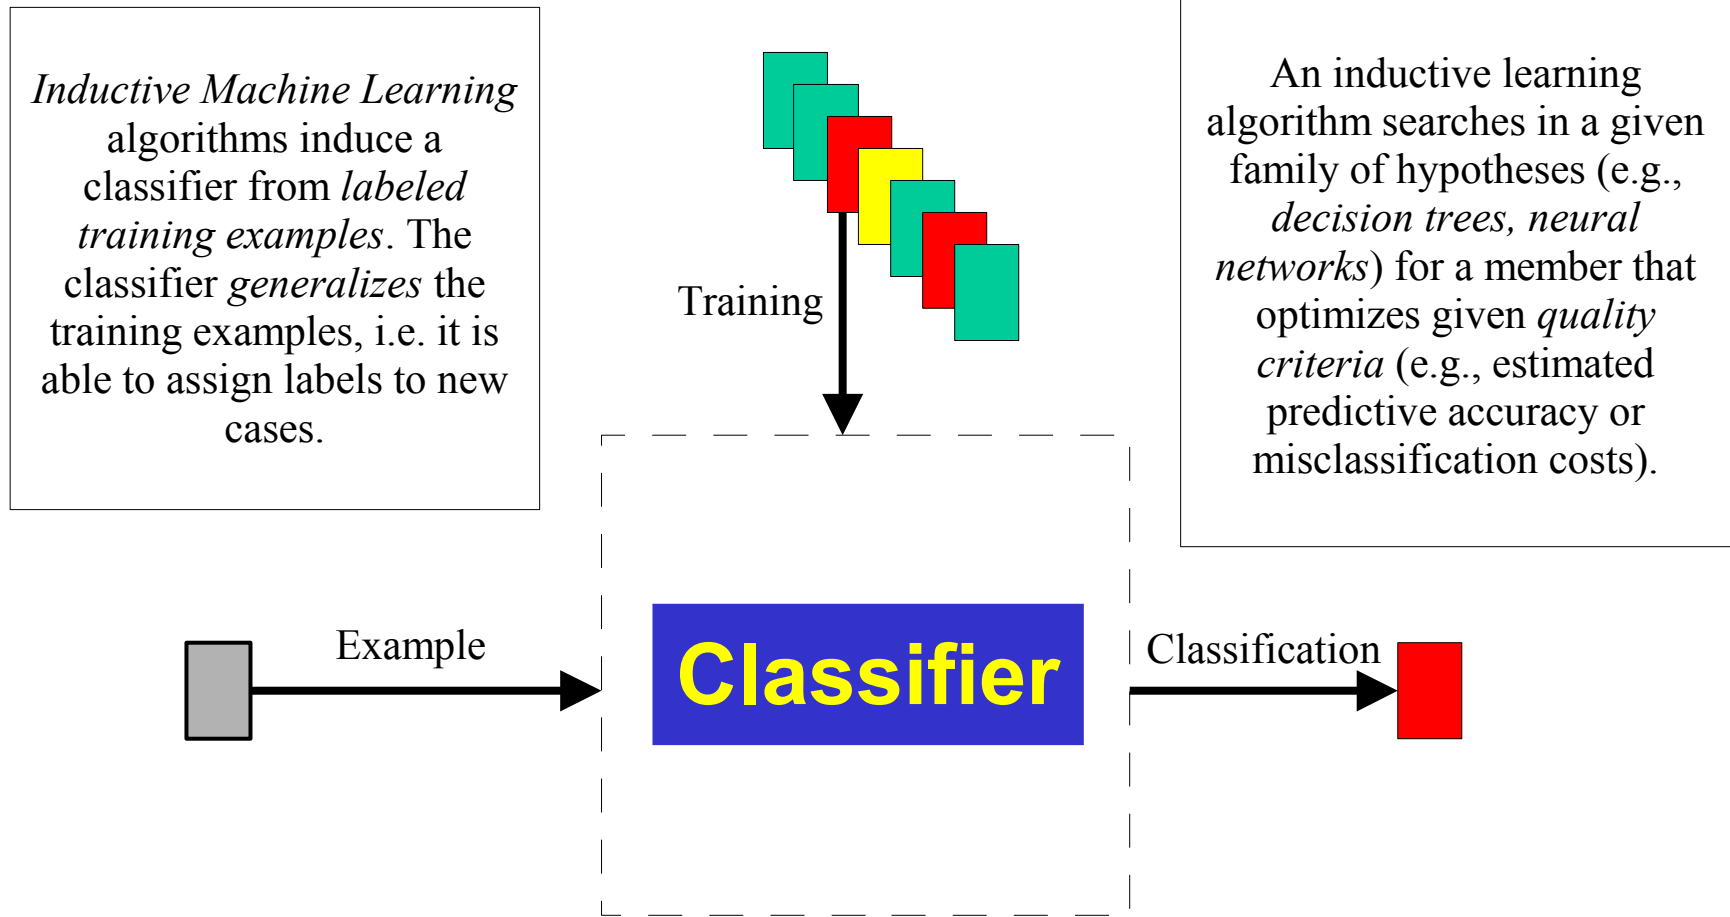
Inductive Machine Learning algorithms induce a classifier from labeled training examples. The classifier generalizes the training examples, i.e. it is able to assign labels to new cases.

Training

An inductive learning algorithm searches in a given family of hypotheses (e.g., decision trees, neural networks) for a member that optimizes given quality criteria (e.g., estimated predictive accuracy or misclassification costs).

Example

Classifier

Classification